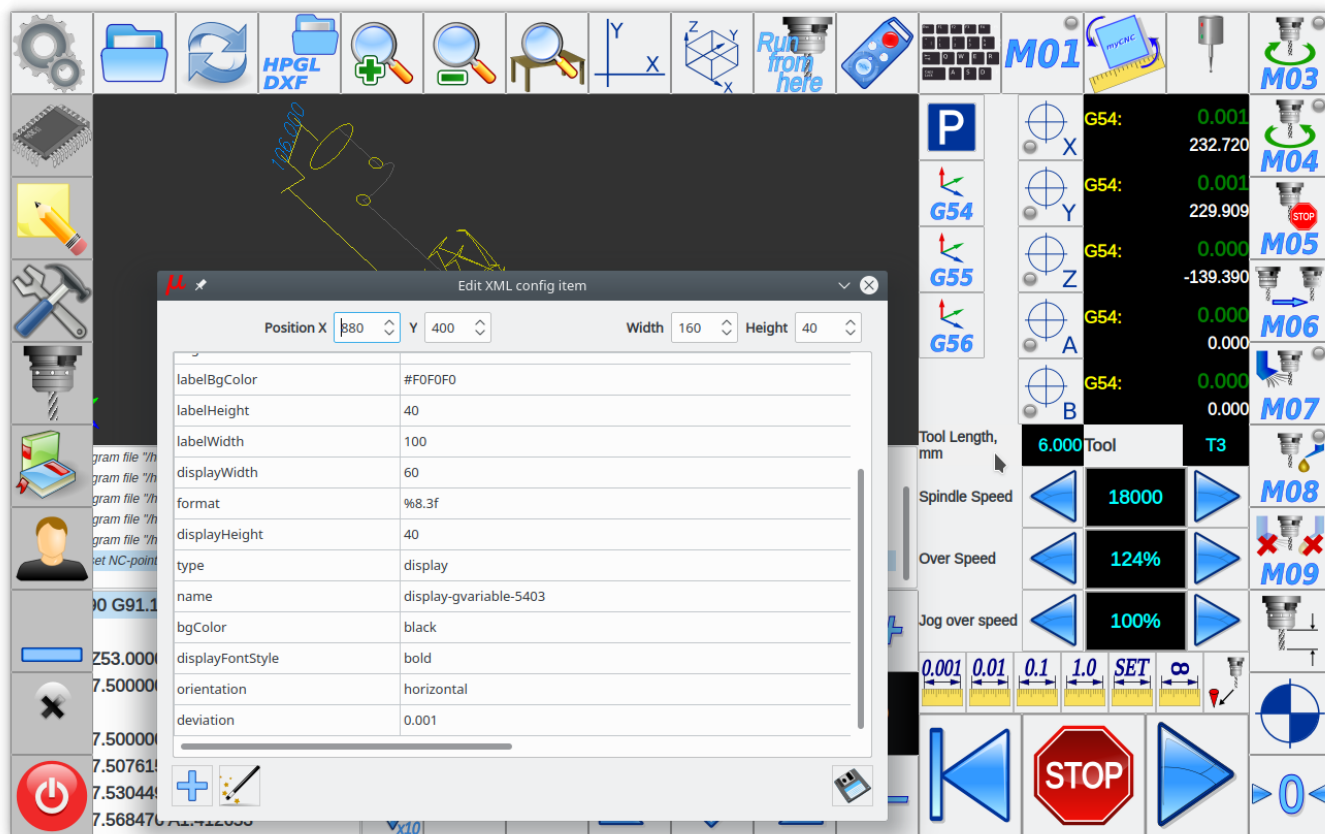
HPGL DXF

Run from here

M01

myCNC

M03

M04

M05

M06

M07

M08

M09

P

G54

G55

G56

X

Y

Z

A

B

G54: 0.001 232.720
G54: 0.001 229.909
G54: 0.000 -139.390
G54: 0.000 0.000
G54: 0.000 0.000

Tool Length, mm 6.000 Tool T3

Spindle Speed 18000

Over Speed 124%

Jog over speed 100%

0.001 0.01 0.1 1.0 SET ∞

STOP

0

106.000

gram file "/h
gram file "/h
gram file "/h
gram file "/h
gram file "/h
et NC-point

90 G91.1

Z53.0000
7.500000

7.500000
7.507615
7.530449
7.568470 A1.412633

x10

Edit XML config item

Position X 880 Y 400 Width 160 Height 40

| | |
|---|---|
| labelBgColor | #F0F0F0 |
| labelHeight | 40 |
| labelWidth | 100 |
| displayWidth | 60 |
| format | %8.3f |
| displayHeight | 40 |
| type | display |
| name | display-gvariable-5403 |
| bgColor | black |
| displayFontStyle | bold |
| orientation | horizontal |
| deviation | 0.001 |